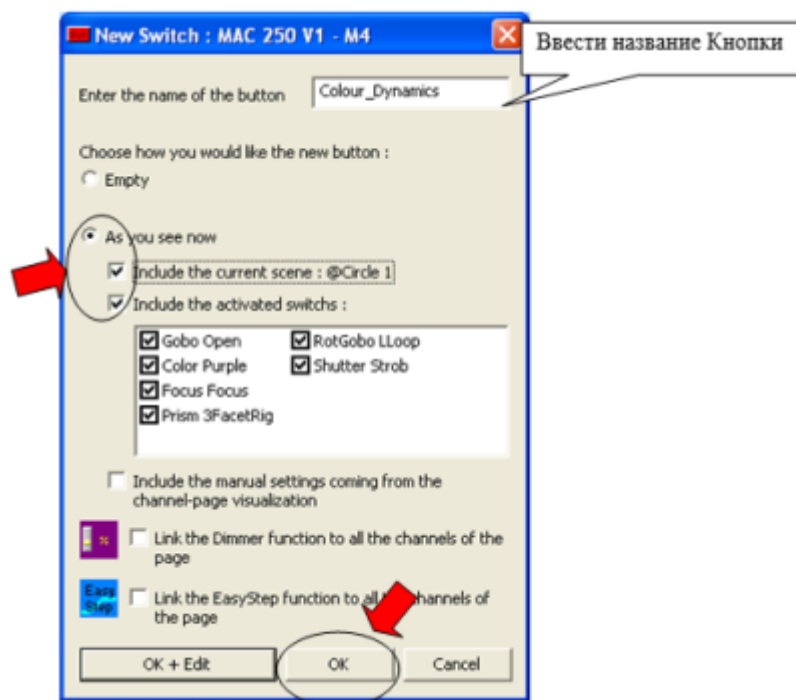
New Switch : MAC 250 V1 - M4

Ввести название Кнопки

Enter the name of the button Colour_Dynamics

Choose how you would like the new button :

Empty

As you see now

Include the current scene : @Circle 1

Include the activated switchs :

Gobo Open
Color Purple
Focus Focus
Prism 3FacetRig
RotGobo LLoop
Shutter Strob

Include the manual settings coming from the channel-page visualization

%

Link the Dimmer function to all the channels of the page

Easy Step

Link the EasyStep function to all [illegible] channels of the page

OK + Edit OK Cancel